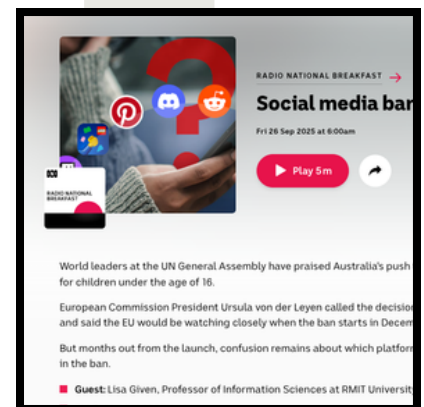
RADIO NATIONAL BREAKFAST

RADIO NATIONAL BREAKFAST

Social media ban

Fri 26 Sep 2025 at 6:00am

Play 5m

World leaders at the UN General Assembly have praised Australia's push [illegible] for children under the age of 16.

European Commission President Ursula von der Leyen called the decision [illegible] and said the EU would be watching closely when the ban starts in Decem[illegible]

But months out from the launch, confusion remains about which platfor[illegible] in the ban.

Guest: Lisa Given, Professor of Information Sciences at RMIT Universit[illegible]